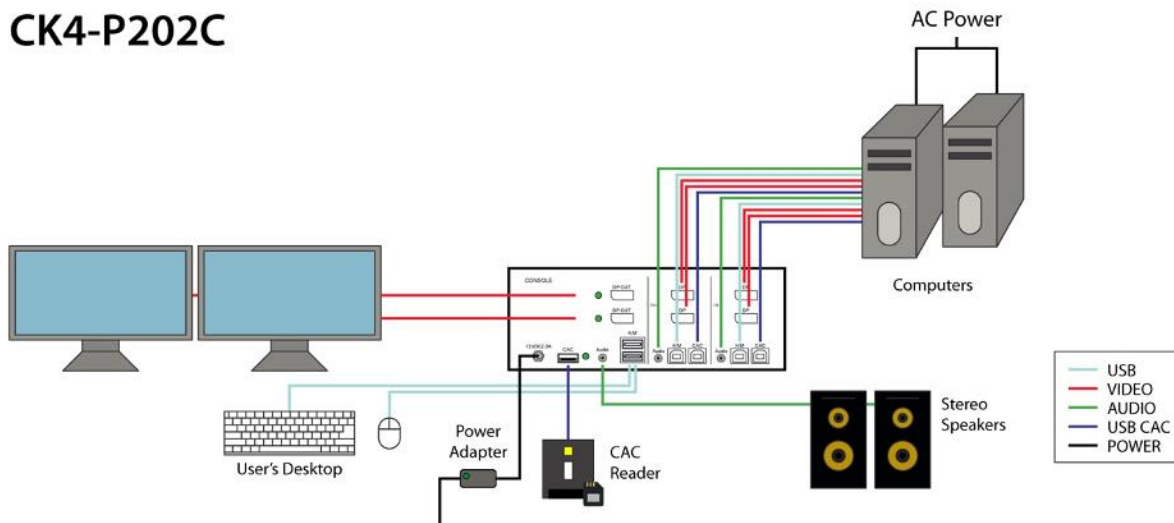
CK4-P202C

AC Power

Computers

CONSOLE

DP OUT

DP OUT

12VDC 2.0A

CAC

Audio

K/M

DP

DP

Audio

K/M

CAC

DP

DP

Audio

K/M

CAC

User's Desktop

Power Adapter

CAC Reader

Stereo Speakers

USB
VIDEO
AUDIO
USB CAC
POWER